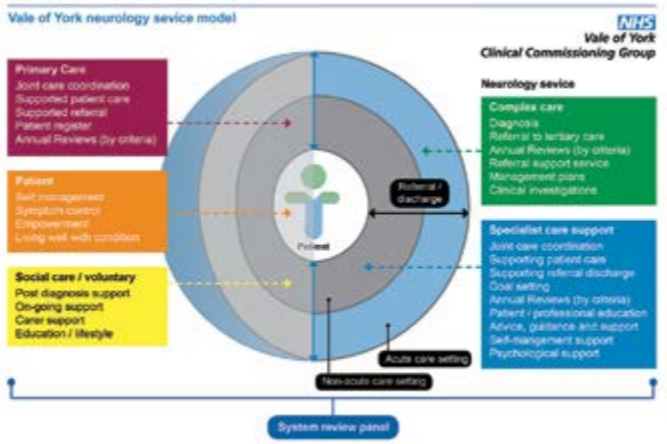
Vale of York neurology sevice model

NHS
Vale of York
Clinical Commissioning Group

Primary Care
Joint care coordination
Supported patient care
Supported referral
Patient register
Annual Reviews (by criteria)

Patient
Self management
Symptom control
Empowerment
Living well with condition

Social care / voluntary
Post diagnosis support
On-going support
Carer support
Education / lifestyle

Patient

Referral / discharge

Acute care setting

Non-acute care setting

Neurology sevice

Complex care
Diagnosis
Referral to tertiary care
Annual Reviews (by criteria)
Referral support service
Management plans
Clinical investigations

Specialist care support
Joint care coordination
Supporting patient care
Supporting referral discharge
Goal setting
Annual Reviews (by criteria)
Patient / professional education
Advice, guidance and support
Self-mangement support
Psychological support

System review panel